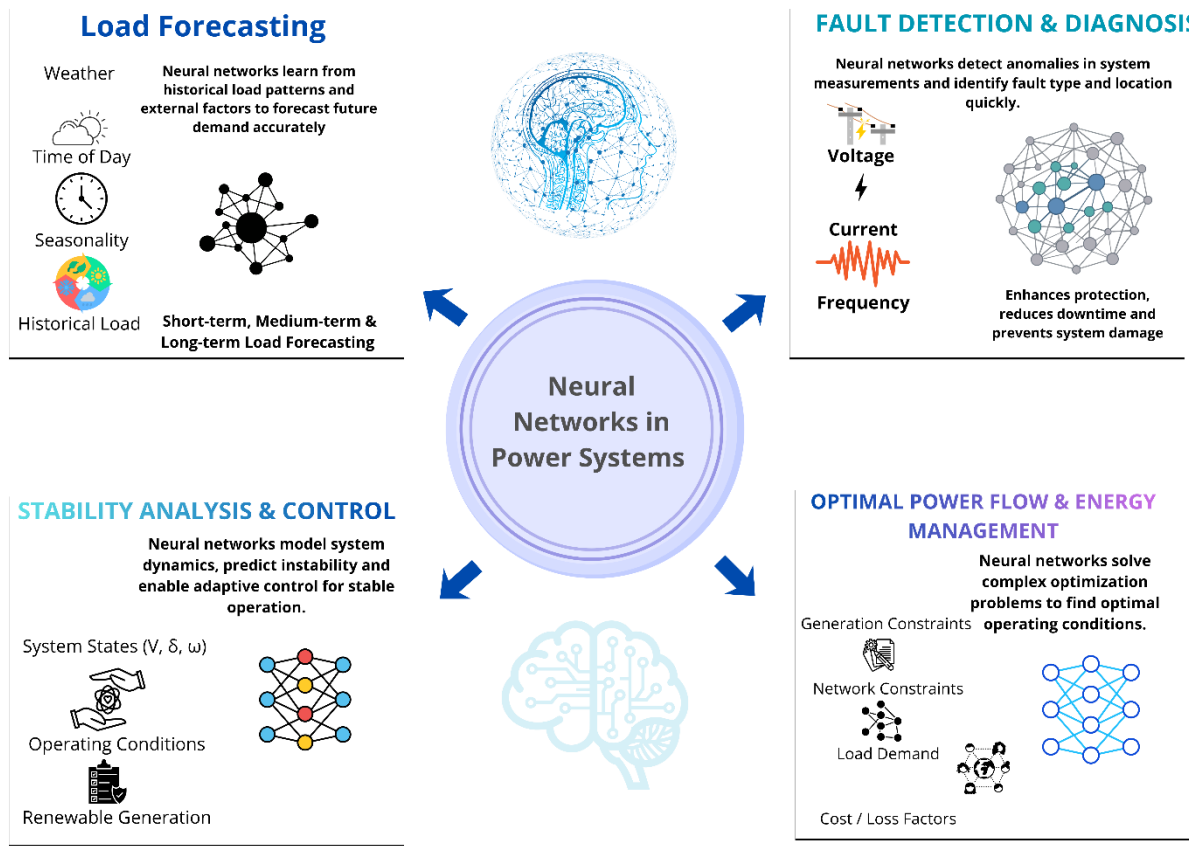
Load Forecasting

Weather

Time of Day

Seasonality

Historical Load

Neural networks learn from historical load patterns and external factors to forecast future demand accurately

Short-term, Medium-term & Long-term Load Forecasting

FAULT DETECTION & DIAGNOSIS

Neural networks detect anomalies in system measurements and identify fault type and location quickly.

Voltage

Current

Frequency

Enhances protection, reduces downtime and prevents system damage

Neural Networks in Power Systems

STABILITY ANALYSIS & CONTROL

Neural networks model system dynamics, predict instability and enable adaptive control for stable operation.

System States (V, δ, ω)

Operating Conditions

Renewable Generation

OPTIMAL POWER FLOW & ENERGY MANAGEMENT

Neural networks solve complex optimization problems to find optimal operating conditions.

Generation Constraints

Network Constraints

Load Demand

Cost / Loss Factors